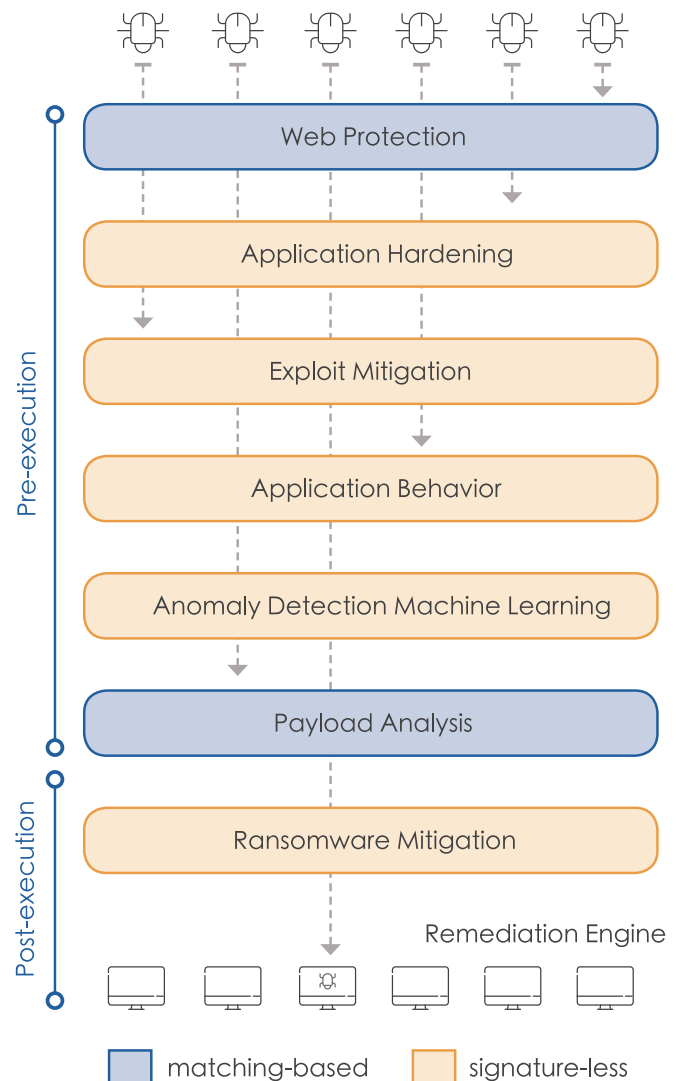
Pre-execution

Post-execution

Web Protection

Application Hardening

Exploit Mitigation

Application Behavior

Anomaly Detection Machine Learning

Payload Analysis

Ransomware Mitigation

Remediation Engine

matching-based

signature-less